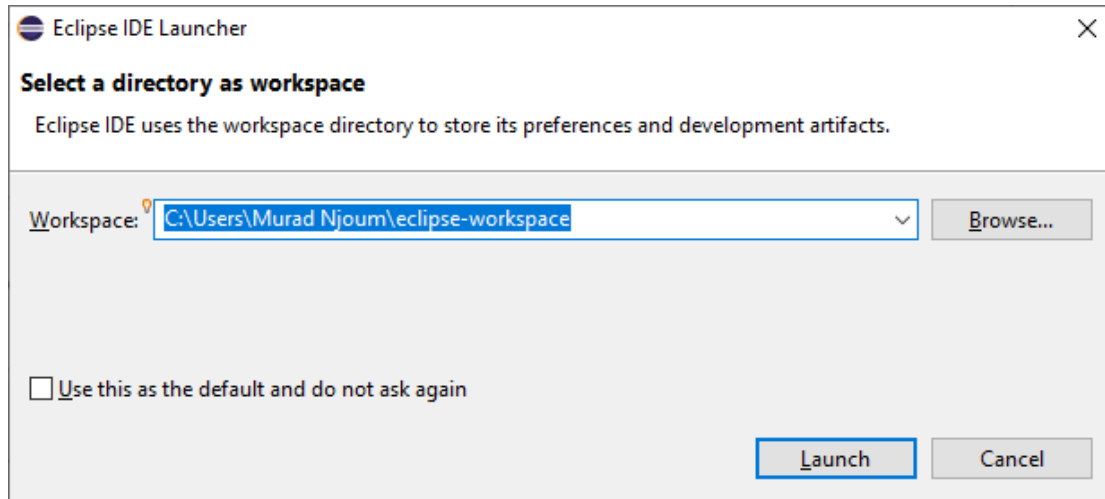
Eclipse IDE Launcher

Select a directory as workspace

Eclipse IDE uses the workspace directory to store its preferences and development artifacts.

Workspace: C:\Users\Murad Njoum\eclipse-workspace

Browse...

Use this as the default and do not ask again

Launch

Cancel